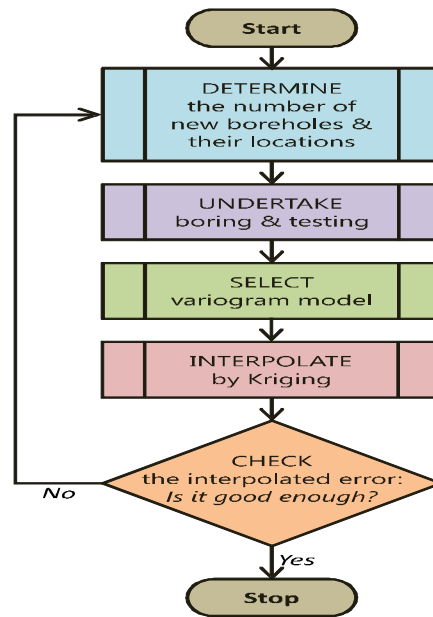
Start

DETERMINE
the number of new boreholes & their locations

UNDERTAKE
boring & testing

SELECT
variogram model

INTERPOLATE
by Kriging

CHECK
the interpolated error:
*Is it good enough?*

No

Yes

Stop